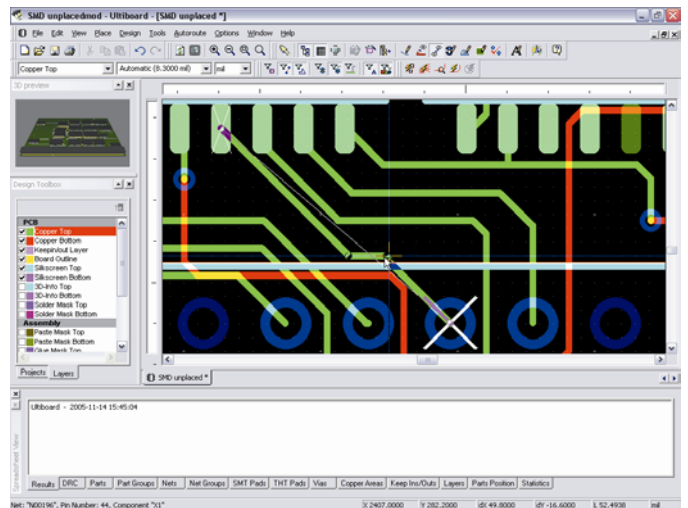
SMD unplacedmod - Ultiboard - [SMD unplaced *]

File Edit View Place Design Tools Autoroute Options Window Help

Copper Top | Automatic (8.3000 mil) | mil

3D preview

Design Toolbox

PCB
Copper Top
Copper Bottom
Keepin/out Layer
Board Outline
Silkscreen Top
Silkscreen Bottom
3D-Info Top
3D-Info Bottom
Solder Mask Top
Solder Mask Bottom
Assembly
Paste Mask Top
Paste Mask Bottom
Glue Mask Top

Projects | Layers

SMD unplaced *

Ultiboard - 2005-11-14 15:45:04

Spreadsheet View

Results | DRC | Parts | Part Groups | Nets | Net Groups | SMT Pads | THT Pads | Vias | Copper Areas | Keep Ins/Outs | Layers | Parts Position | Statistics

Net: "N00196", Pin Number: 44, Component "U1" | X 2407.0000 | Y 282.2000 | dX 49.8000 | dY -16.6000 | L 52.4938 | mil